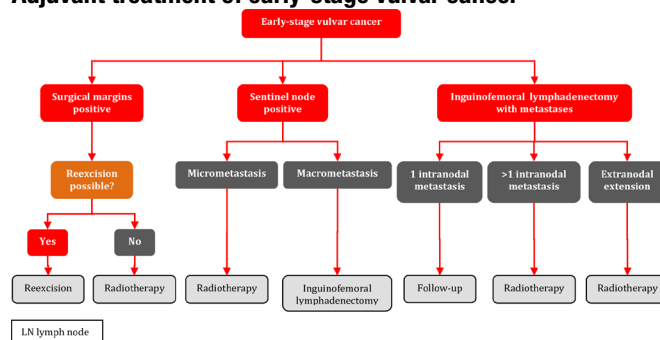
Adjuvant treatment of early-stage vulvar cancer

Early-stage vulvar cancer

Surgical margins positive

Sentinel node positive

Inguinofemoral lymphadenectomy with metastases

Reexcision possible?

Micrometastasis

Macrometastasis

1 intranodal metastasis

>1 intranodal metastasis

Extranodal extension

Yes

No

Reexcision

Radiotherapy

Radiotherapy

Inguinofemoral lymphadenectomy

Follow-up

Radiotherapy

Radiotherapy

LN lymph node